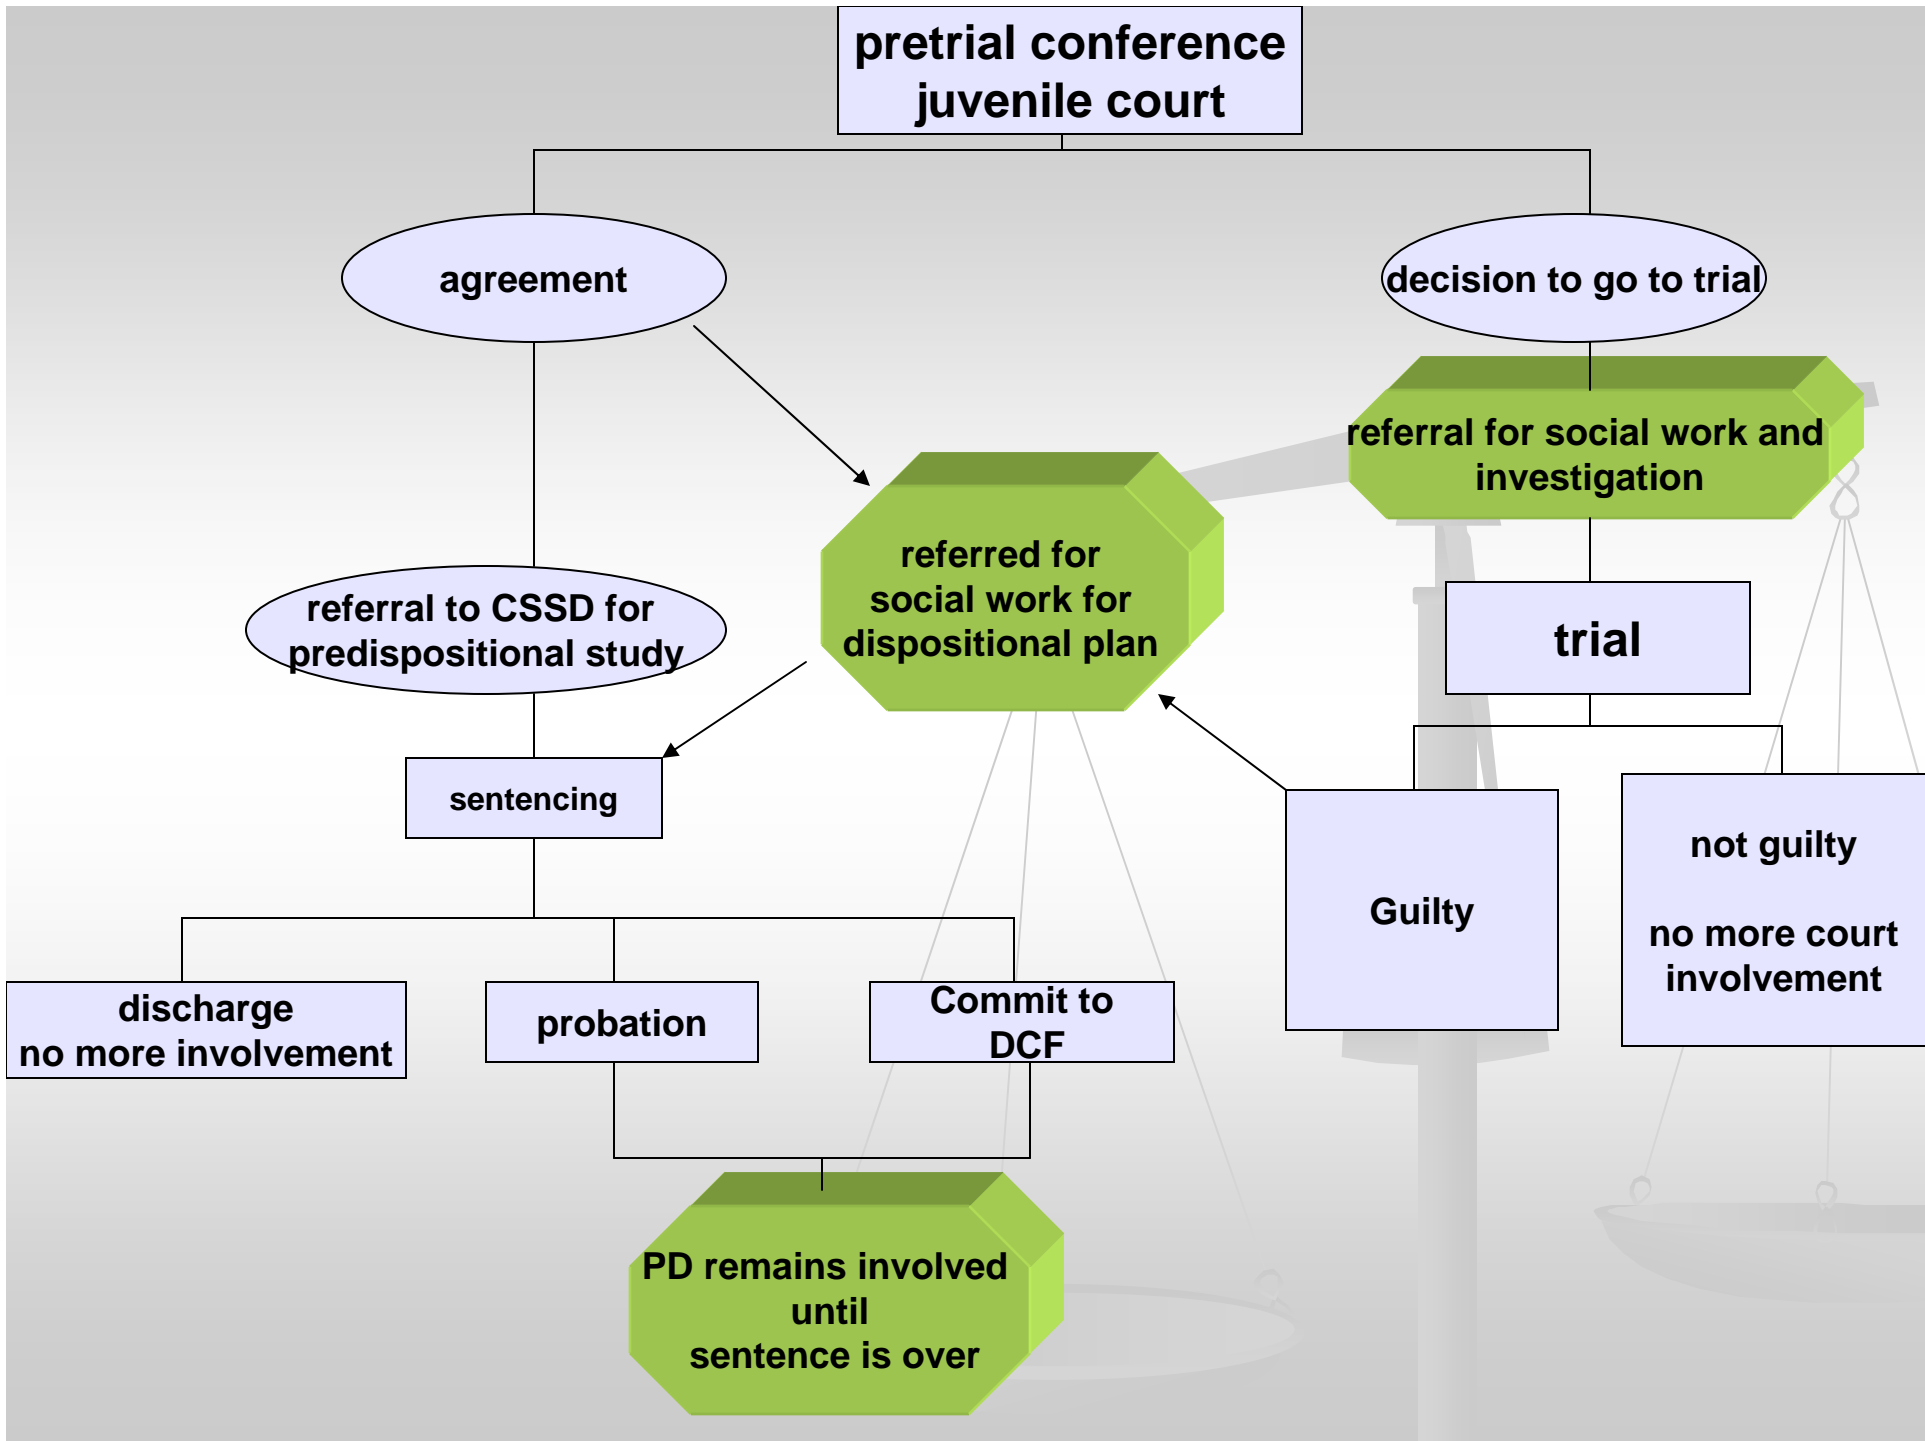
pretrial conference
juvenile court

agreement

decision to go to trial

referral for social work and investigation

referred for social work for dispositional plan

referral to CSSD for predispositional study

trial

sentencing

Guilty

not guilty

no more court involvement

discharge
no more involvement

probation

Commit to DCF

PD remains involved until sentence is over